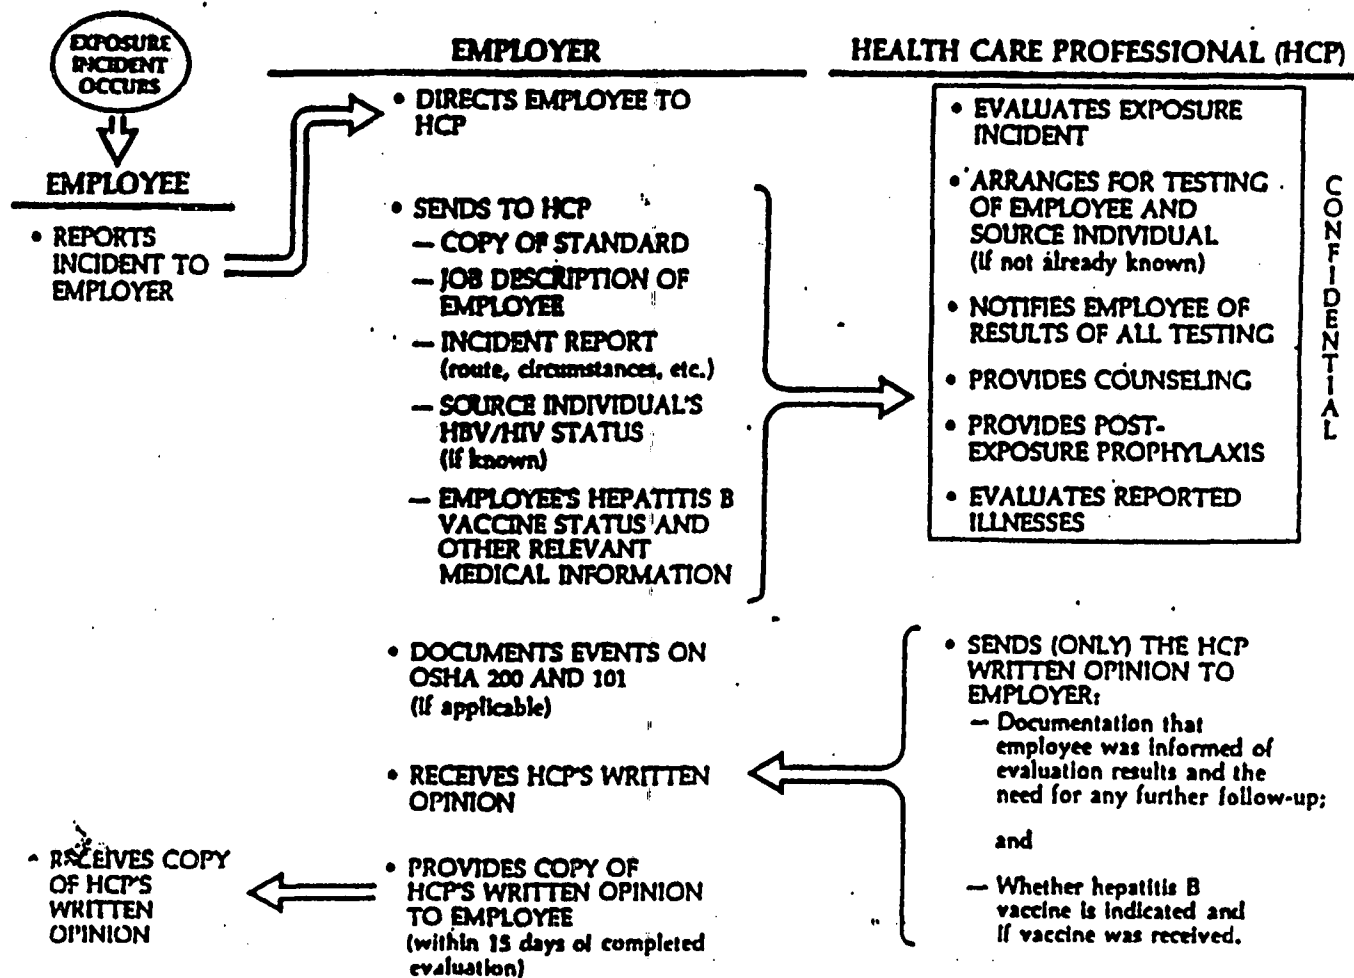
EXPOSURE INCIDENT OCCURS

EMPLOYEE

• REPORTS INCIDENT TO EMPLOYER

EMPLOYER

• DIRECTS EMPLOYEE TO HCP

• SENDS TO HCP
— COPY OF STANDARD
— JOB DESCRIPTION OF EMPLOYEE
— INCIDENT REPORT (route, circumstances, etc.)
— SOURCE INDIVIDUAL'S HBV/HIV STATUS (if known)
— EMPLOYEE'S HEPATITIS B VACCINE STATUS AND OTHER RELEVANT MEDICAL INFORMATION

HEALTH CARE PROFESSIONAL (HCP)

• EVALUATES EXPOSURE INCIDENT
• ARRANGES FOR TESTING OF EMPLOYEE AND SOURCE INDIVIDUAL (if not already known)
• NOTIFIES EMPLOYEE OF RESULTS OF ALL TESTING
• PROVIDES COUNSELING
• PROVIDES POST-EXPOSURE PROPHYLAXIS
• EVALUATES REPORTED ILLNESSES

CONFIDENTIAL

• DOCUMENTS EVENTS ON OSHA 200 AND 101 (if applicable)

• RECEIVES HCP'S WRITTEN OPINION

• PROVIDES COPY OF HCP'S WRITTEN OPINION TO EMPLOYEE (within 15 days of completed evaluation)

• SENDS (ONLY) THE HCP WRITTEN OPINION TO EMPLOYER:
— Documentation that employee was informed of evaluation results and the need for any further follow-up;

and

— Whether hepatitis B vaccine is indicated and if vaccine was received.

• RECEIVES COPY OF HCP'S WRITTEN OPINION